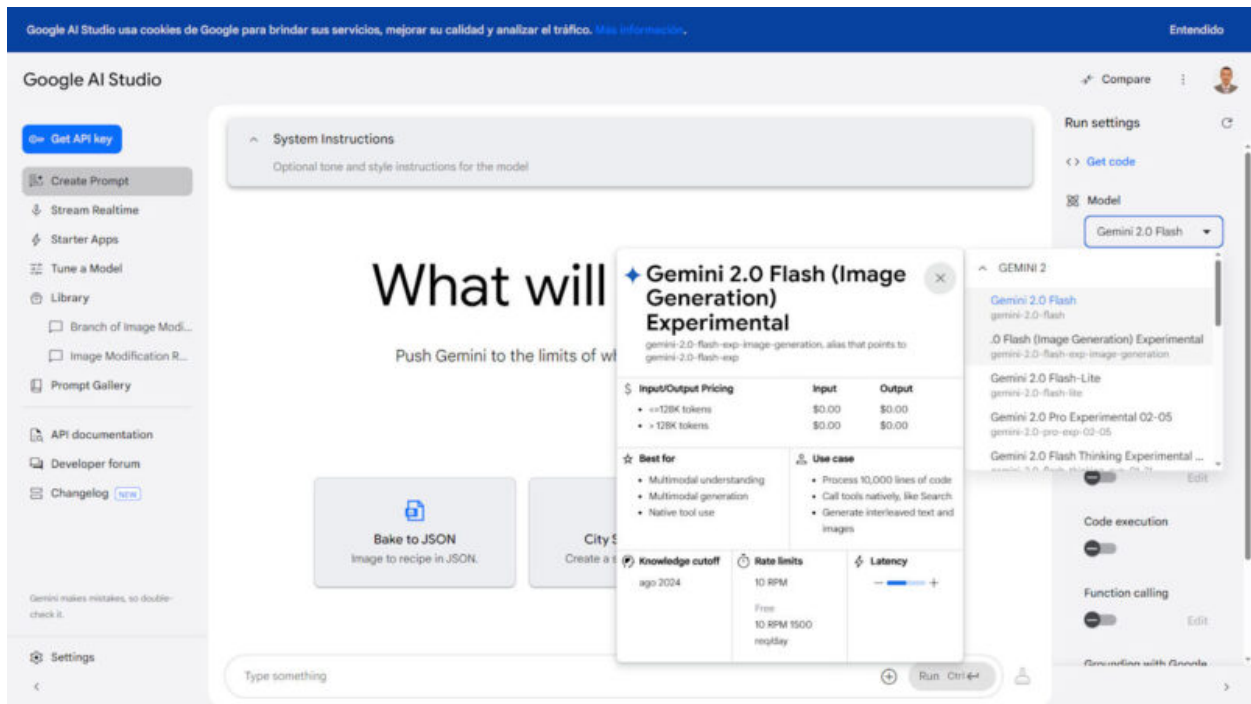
Google AI Studio usa cookies de Google para brindar sus servicios, mejorar su calidad y analizar el tráfico. Más información.

Entendido

Google AI Studio

Compare

Get API key

Create Prompt

Stream Realtime

Starter Apps

Tune a Model

Library

Branch of Image Modi...

Image Modification R...

Prompt Gallery

API documentation

Developer forum

Changelog NEW

Gemini makes mistakes, so double-check it.

Settings

System Instructions

Optional tone and style instructions for the model

What will

Push Gemini to the limits of wh

Bake to JSON

Image to recipe in JSON.

City S

Create a s

Type something

Run Ctrl

Run settings

Get code

Model

Gemini 2.0 Flash

GEMINI 2

Gemini 2.0 Flash
gemini-2.0-flash

.0 Flash (Image Generation) Experimental
gemini-2.0-flash-exp-image-generation

Gemini 2.0 Flash-Lite
gemini-2.0-flash-lite

Gemini 2.0 Pro Experimental 02-05
gemini-2.0-pro-exp-02-05

Gemini 2.0 Flash Thinking Experimental ...

Edit

Code execution

Function calling

Edit

Grounding with Google

Gemini 2.0 Flash (Image Generation) Experimental

gemini-2.0-flash-exp-image-generation, alias that points to gemini-2.0-flash-exp

| Input/Output Pricing | Input | Output |
|---|---|---|
| <=128K tokens | \$0.00 | \$0.00 |
| > 128K tokens | \$0.00 | \$0.00 |

Best for
- Multimodal understanding
- Multimodal generation
- Native tool use

Use case
- Process 10,000 lines of code
- Call tools natively, like Search
- Generate interleaved text and images

Knowledge cutoff
ago 2024

Rate limits
10 RPM
Free
10 RPM 1500 req/day

Latency